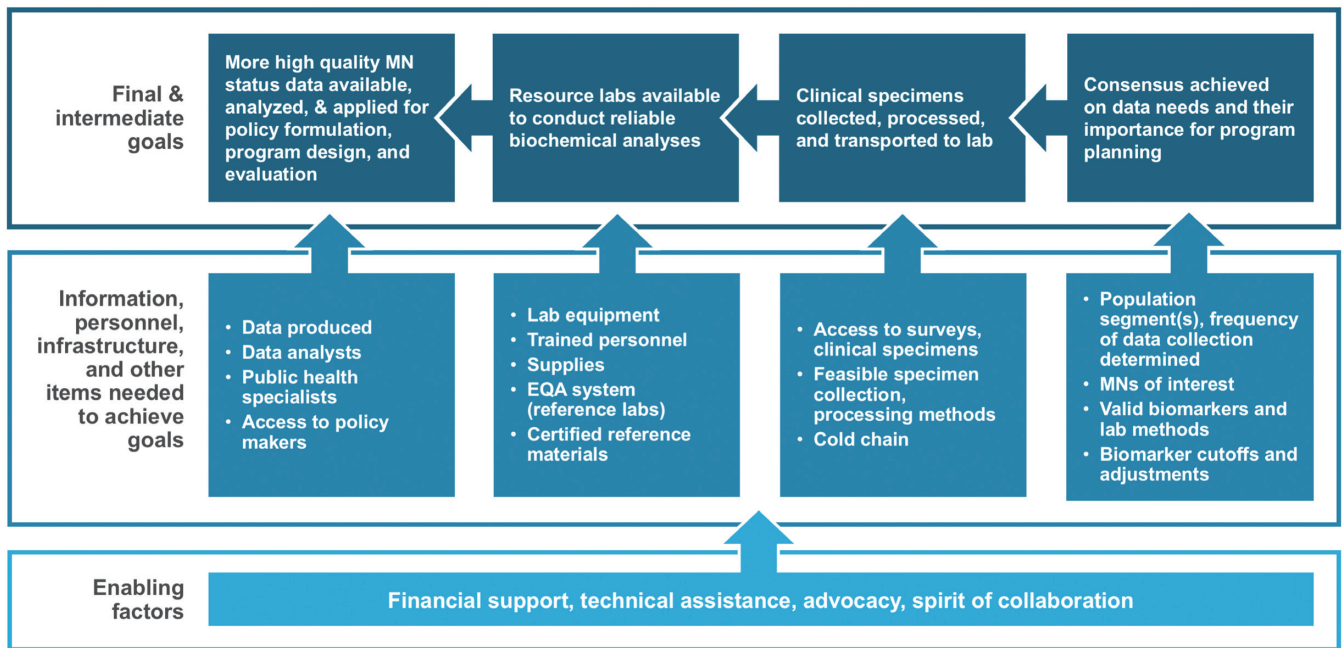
Final & intermediate goals

More high quality MN status data available, analyzed, & applied for policy formulation, program design, and evaluation

Resource labs available to conduct reliable biochemical analyses

Clinical specimens collected, processed, and transported to lab

Consensus achieved on data needs and their importance for program planning

Information, personnel, infrastructure, and other items needed to achieve goals

- Data produced
- Data analysts
- Public health specialists
- Access to policy makers

- Lab equipment
- Trained personnel
- Supplies
- EQA system (reference labs)
- Certified reference materials

- Access to surveys, clinical specimens
- Feasible specimen collection, processing methods
- Cold chain

- Population segment(s), frequency of data collection determined
- MNs of interest
- Valid biomarkers and lab methods
- Biomarker cutoffs and adjustments

Enabling factors

Financial support, technical assistance, advocacy, spirit of collaboration